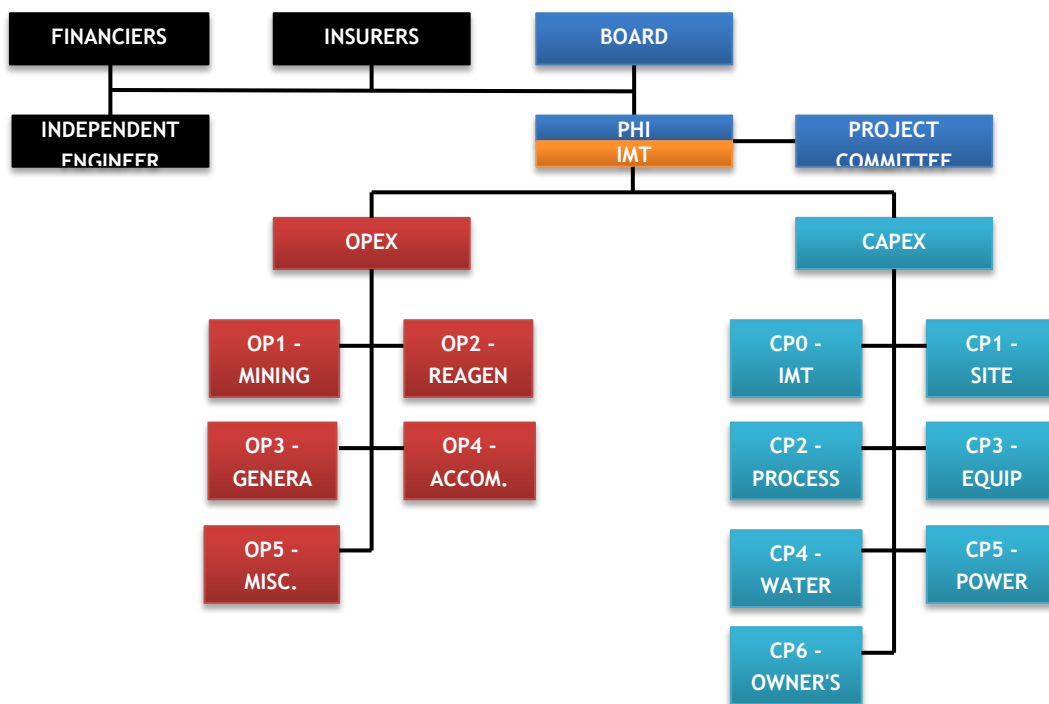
FINANCIERS

INSURERS

BOARD

INDEPENDENT ENGINEER

PHI
IMT

PROJECT COMMITTEE

OPEX

CAPEX

OP1 - MINING

OP2 - REAGEN

OP3 - GENERA

OP4 - ACCOM.

OP5 - MISC.

CP0 - IMT

CP1 - SITE

CP2 - PROCESS

CP3 - EQUIP

CP4 - WATER

CP5 - POWER

CP6 - OWNER'S